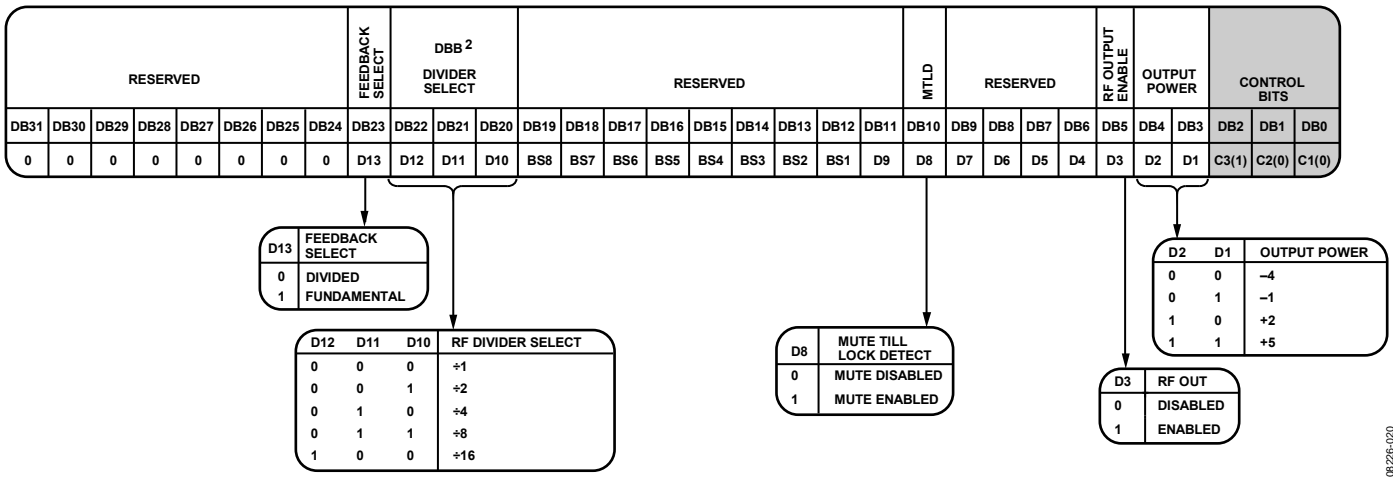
| RESERVED | | | | | | | | FEEDBACK SELECT | DBB $^2$ DIVIDER SELECT | | | RESERVED | | | | | | | | | MTLD | RESERVED | | | | RF OUTPUT ENABLE | OUTPUT POWER | | CONTROL BITS | | |
|---|---|---|---|---|---|---|---|---|---|---|---|---|---|---|---|---|---|---|---|---|---|---|---|---|---|---|---|---|---|---|---|
| DB31 | DB30 | DB29 | DB28 | DB27 | DB26 | DB25 | DB24 | DB23 | DB22 | DB21 | DB20 | DB19 | DB18 | DB17 | DB16 | DB15 | DB14 | DB13 | DB12 | DB11 | DB10 | DB9 | DB8 | DB7 | DB6 | DB5 | DB4 | DB3 | DB2 | DB1 | DB0 |
| 0 | 0 | 0 | 0 | 0 | 0 | 0 | 0 | D13 | D12 | D11 | D10 | BS8 | BS7 | BS6 | BS5 | BS4 | BS3 | BS2 | BS1 | D9 | D8 | D7 | D6 | D5 | D4 | D3 | D2 | D1 | C3(1) | C2(0) | C1(0) |

| D13 | FEEDBACK SELECT |
|---|---|
| 0 | DIVIDED |
| 1 | FUNDAMENTAL |

| D12 | D11 | D10 | RF DIVIDER SELECT |
|---|---|---|---|
| 0 | 0 | 0 | ÷1 |
| 0 | 0 | 1 | ÷2 |
| 0 | 1 | 0 | ÷4 |
| 0 | 1 | 1 | ÷8 |
| 1 | 0 | 0 | ÷16 |

| D8 | MUTE TILL LOCK DETECT |
|---|---|
| 0 | MUTE DISABLED |
| 1 | MUTE ENABLED |

| D3 | RF OUT |
|---|---|
| 0 | DISABLED |
| 1 | ENABLED |

| D2 | D1 | OUTPUT POWER |
|---|---|---|
| 0 | 0 | –4 |
| 0 | 1 | –1 |
| 1 | 0 | +2 |
| 1 | 1 | +5 |

08226-020